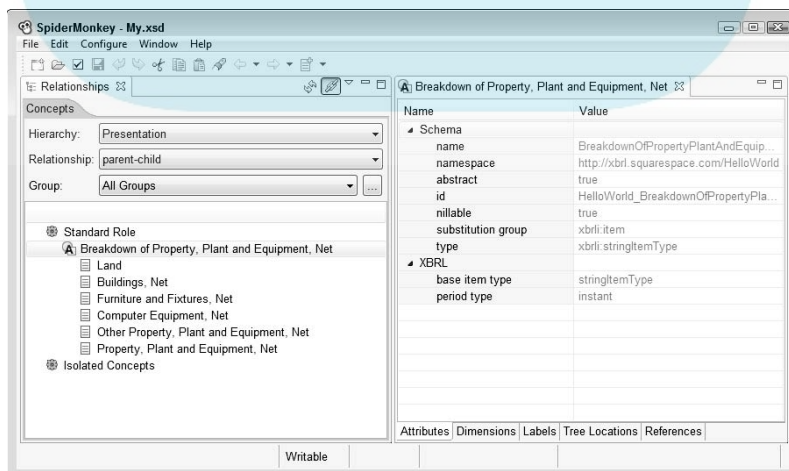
SpiderMonkey - My.xsd
File Edit Configure Window Help

Relationships

Concepts

Hierarchy: Presentation

Relationship: parent-child

Group: All Groups

Standard Role
Breakdown of Property, Plant and Equipment, Net
Land
Buildings, Net
Furniture and Fixtures, Net
Computer Equipment, Net
Other Property, Plant and Equipment, Net
Property, Plant and Equipment, Net
Isolated Concepts

Breakdown of Property, Plant and Equipment, Net

| Name | Value |
|---|---|
| Schema | |
| name | BreakdownOfPropertyPlantAndEquip... |
| namespace | http://xbrl.squarespace.com/HelloWorld |
| abstract | true |
| id | HelloWorld_BreakdownOfPropertyPla... |
| nillable | true |
| substitution group | xbrli:item |
| type | xbrli:stringItemType |
| XBRL | |
| base item type | stringItemType |
| period type | instant |

Attributes Dimensions Labels Tree Locations References

Writable